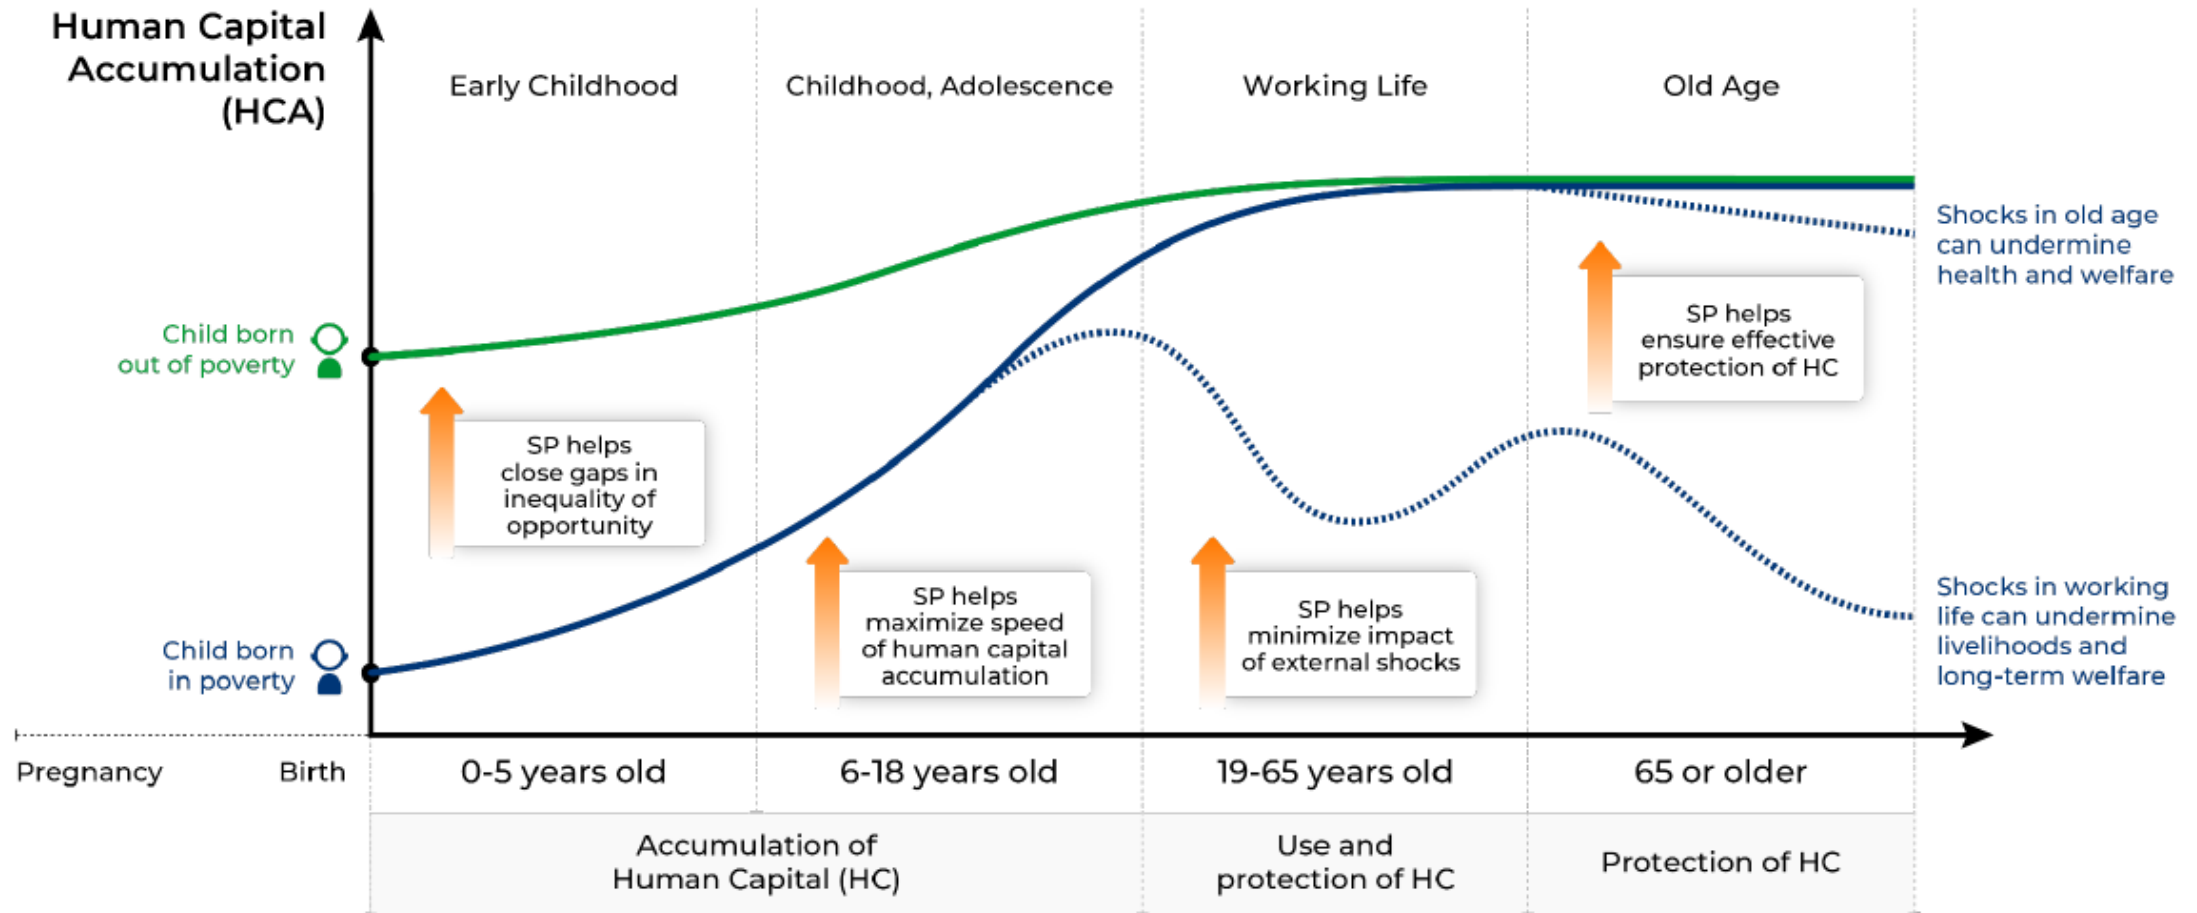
Human Capital Accumulation (HCA)

Early Childhood

Childhood, Adolescence

Working Life

Old Age

Shocks in old age can undermine health and welfare

Child born out of poverty

SP helps ensure effective protection of HC

SP helps close gaps in inequality of opportunity

SP helps maximize speed of human capital accumulation

SP helps minimize impact of external shocks

Shocks in working life can undermine livelihoods and long-term welfare

Child born in poverty

Pregnancy

Birth

0-5 years old

6-18 years old

19-65 years old

65 or older

Accumulation of Human Capital (HC)

Use and protection of HC

Protection of HC